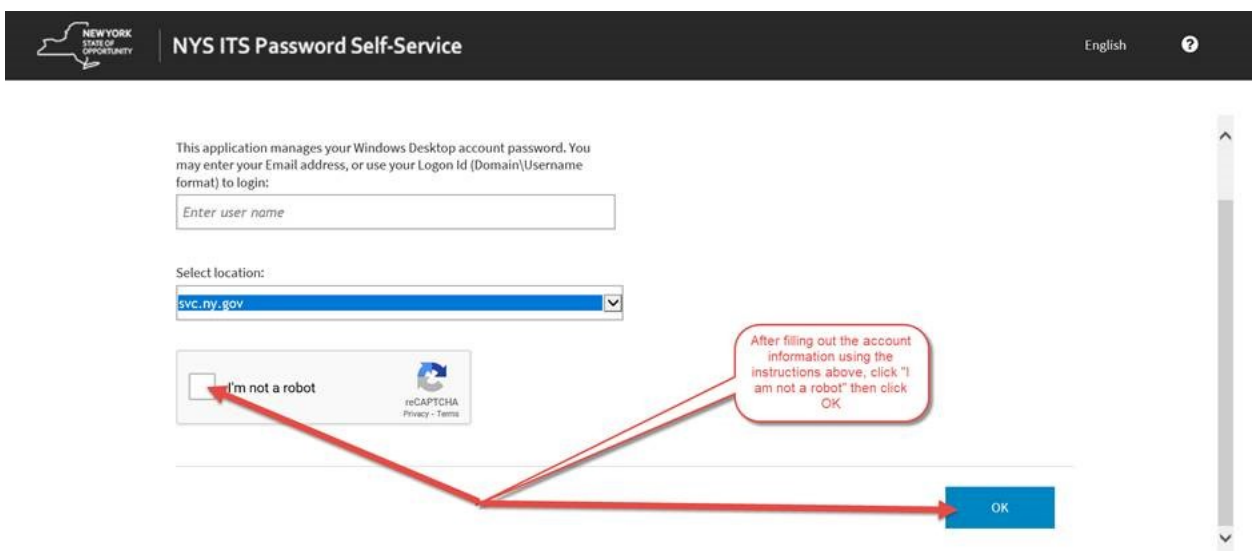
NEW YORK STATE OF OPPORTUNITY

NYS ITS Password Self-Service

English

This application manages your Windows Desktop account password. You may enter your Email address, or use your Logon Id (Domain\Username format) to login:

Enter user name

Select location:

svc.ny.gov

I'm not a robot

reCAPTCHA
Privacy - Terms

After filling out the account information using the instructions above, click "I am not a robot" then click OK

OK